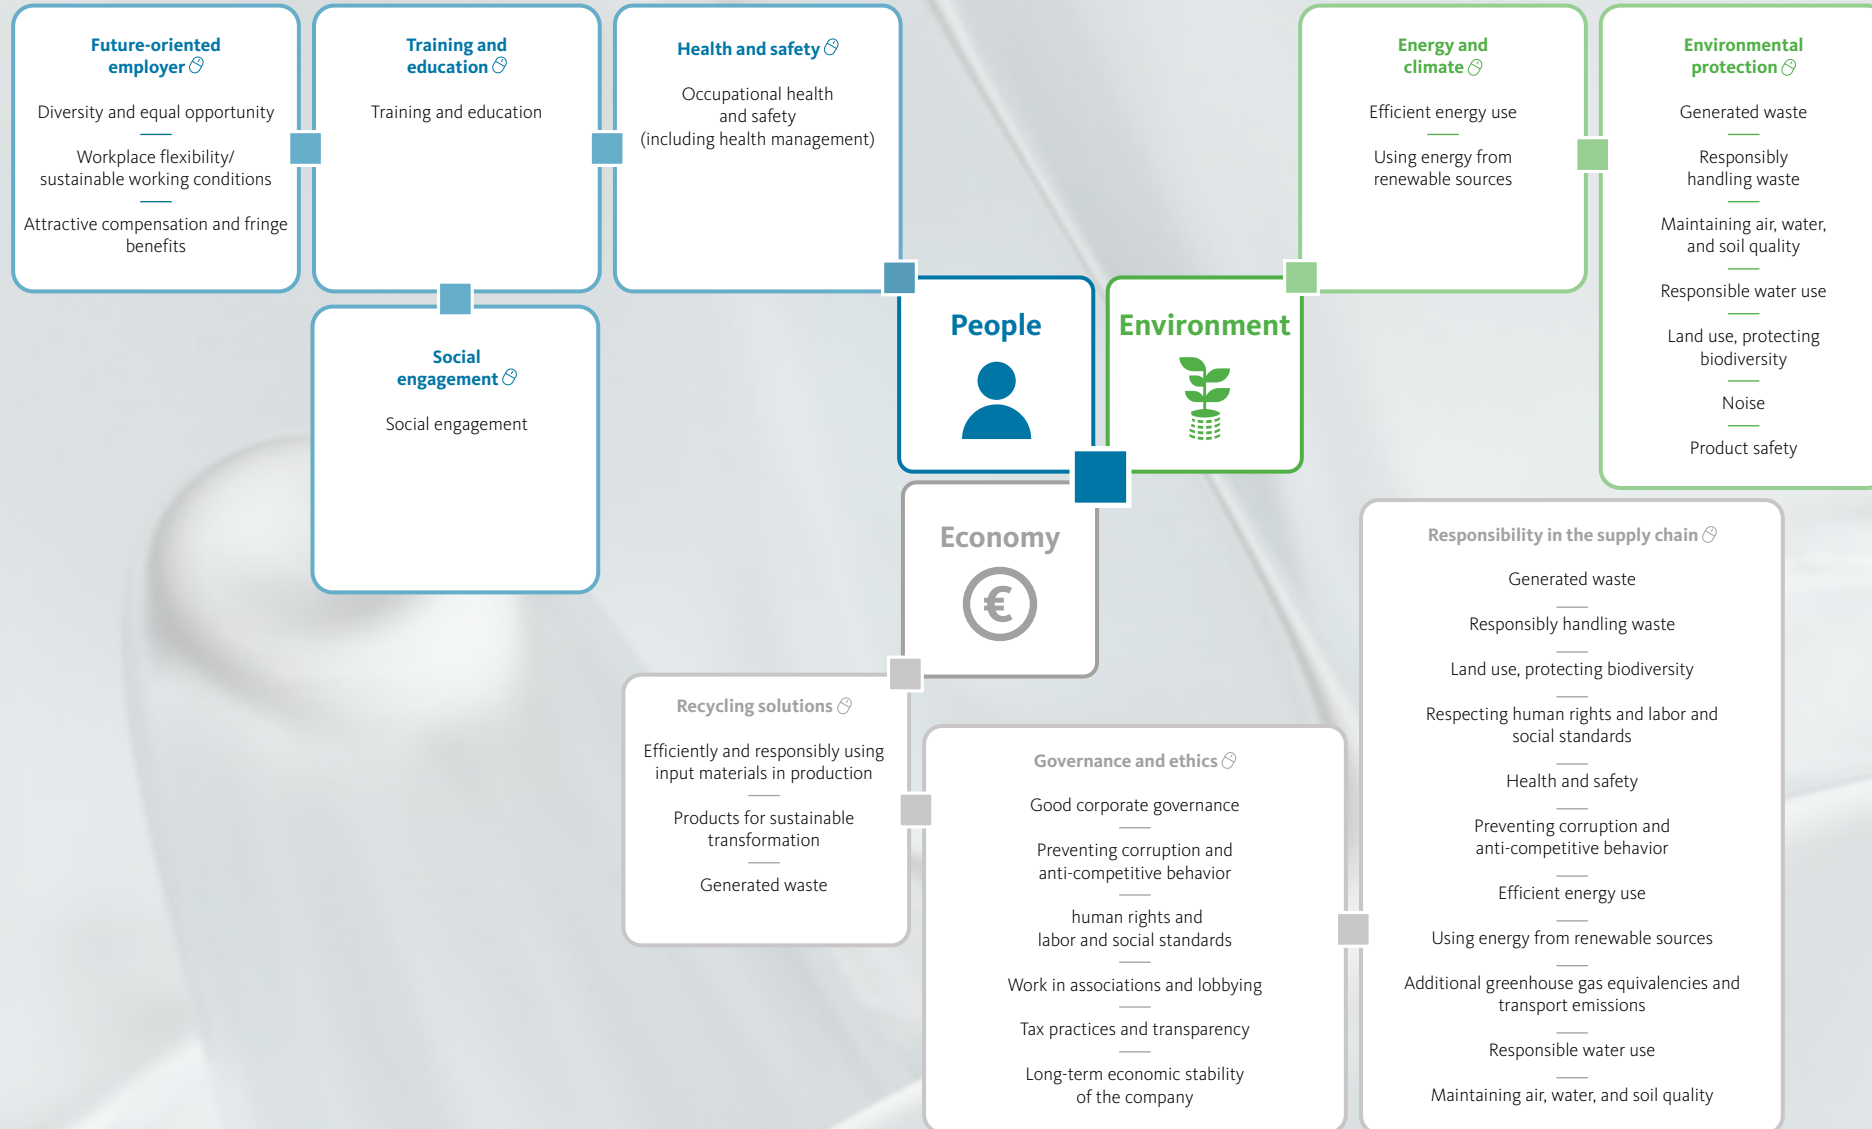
Future-oriented employer

Diversity and equal opportunity

Workplace flexibility/ sustainable working conditions

Attractive compensation and fringe benefits

Training and education

Training and education

Health and safety

Occupational health and safety (including health management)

Energy and climate

Efficient energy use

Using energy from renewable sources

Environmental protection

Generated waste

Responsibly handling waste

Maintaining air, water, and soil quality

Responsible water use

Land use, protecting biodiversity

Noise

Product safety

Social engagement

Social engagement

People

Environment

Economy

Responsibility in the supply chain

Generated waste

Responsibly handling waste

Land use, protecting biodiversity

Respecting human rights and labor and social standards

Health and safety

Preventing corruption and anti-competitive behavior

Efficient energy use

Using energy from renewable sources

Additional greenhouse gas equivalencies and transport emissions

Responsible water use

Maintaining air, water, and soil quality

Recycling solutions

Efficiently and responsibly using input materials in production

Products for sustainable transformation

Generated waste

Governance and ethics

Good corporate governance

Preventing corruption and anti-competitive behavior

human rights and labor and social standards

Work in associations and lobbying

Tax practices and transparency

Long-term economic stability of the company